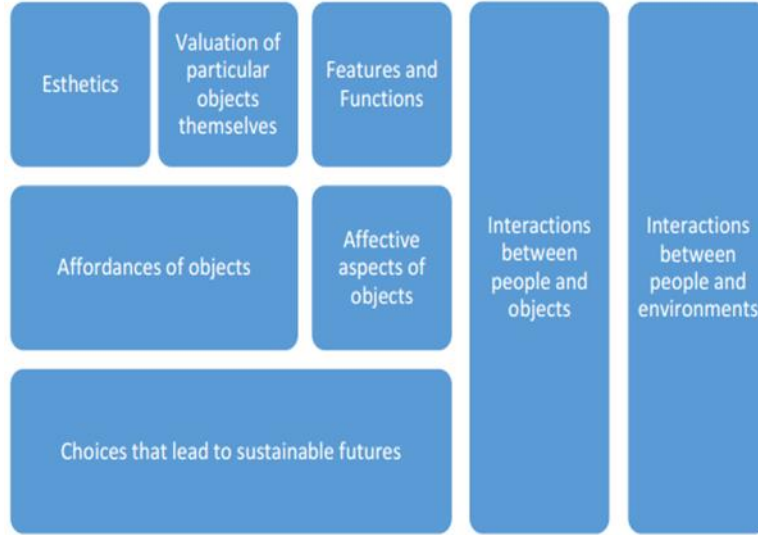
Esthetics

Valuation of particular objects themselves

Features and Functions

Affordances of objects

Affective aspects of objects

Choices that lead to sustainable futures

Interactions between people and objects

Interactions between people and environments